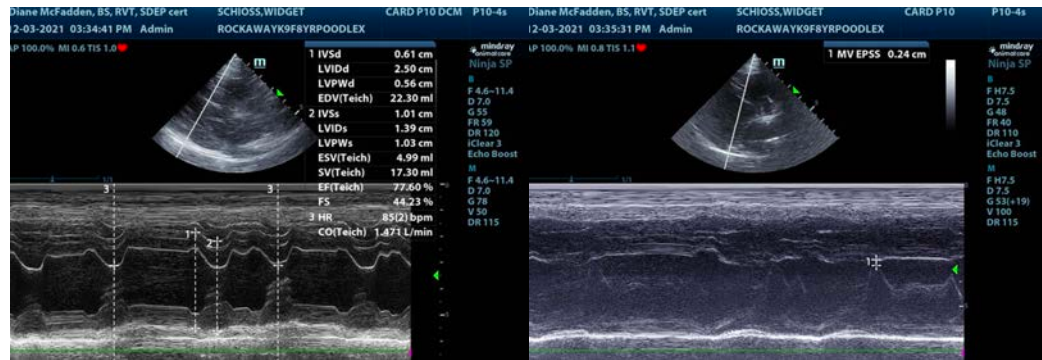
Diane McFadden, BS, RVT, SDEP cert SCHIOSS,WIDGET CARD P10 DCM P10-4s
12-03-2021 03:34:41 PM Admin ROCKAWAYK9F8YRPOODLEX
AP 100.0% MI 0.6 TIS 1.0

| | | |
|---|---|---|
| 1 | IVSd | 0.61 cm |
| | LVIDd | 2.50 cm |
| | LVPWd | 0.56 cm |
| | EDV(Teich) | 22.30 ml |
| 2 | IVSs | 1.01 cm |
| | LVIDs | 1.39 cm |
| | LVPWs | 1.03 cm |
| | ESV(Teich) | 4.99 ml |
| | SV(Teich) | 17.30 ml |
| | EF(Teich) | 77.60 % |
| | FS | 44.23 % |
| 3 | HR | 85(2) bpm |
| | CO(Teich) | 1.471 L/min |

mindray animal care
Ninja SP
B
F 4.6-11.4
D 7.0
G 55
FR 59
DR 120
iClear 3
Echo Boost
M
F 4.6-11.4
D 7.0
G 78
V 50
DR 115

3 3 1 2

Diane McFadden, BS, RVT, SDEP cert SCHIOSS,WIDGET CARD P10 P10-4s
12-03-2021 03:35:31 PM Admin ROCKAWAYK9F8YRPOODLEX
AP 100.0% MI 0.8 TIS 1.1
1 MV EPSS 0.24 cm

mindray animal care
Ninja SP
B
F H7.5
D 7.5
G 48
FR 40
DR 110
iClear 3
Echo Boost
M
F H7.5
D 7.5
G 53(+19)
V 100
DR 115

1